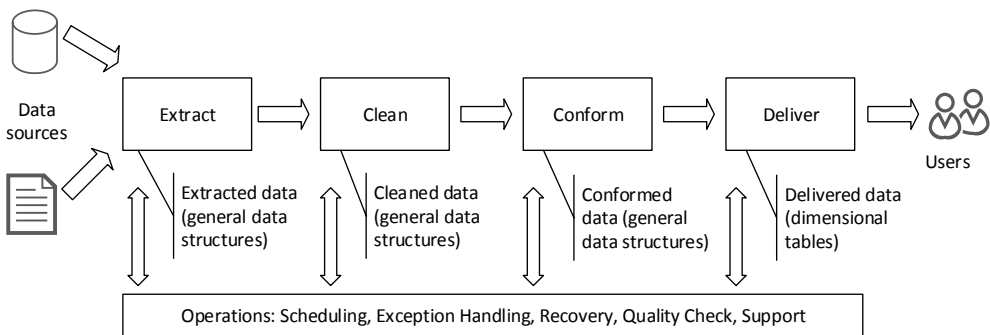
Data sources

Extract

Clean

Conform

Deliver

Users

Extracted data (general data structures)

Cleaned data (general data structures)

Conformed data (general data structures)

Delivered data (dimensional tables)

Operations: Scheduling, Exception Handling, Recovery, Quality Check, Support